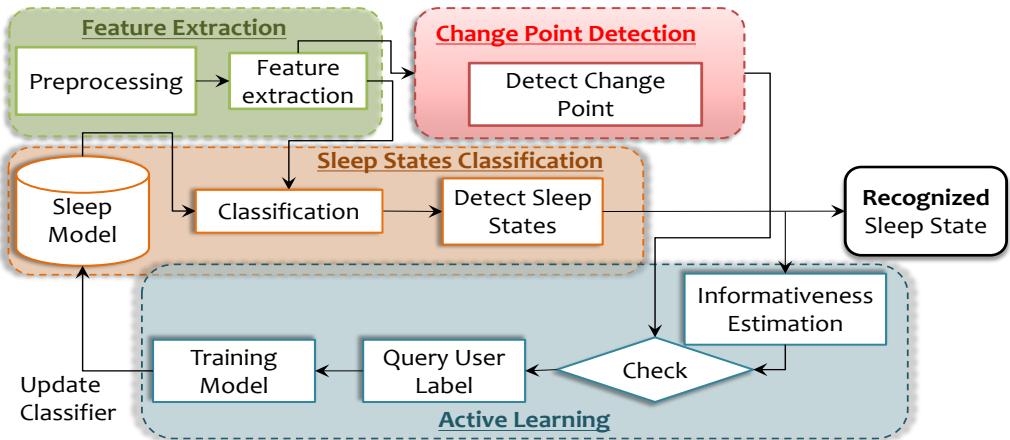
Feature Extraction

Preprocessing

Feature extraction

Change Point Detection

Detect Change Point

Sleep States Classification

Sleep Model

Classification

Detect Sleep States

Recognized Sleep State

Informativeness Estimation

Check

Query User Label

Training Model

Update Classifier

Active Learning